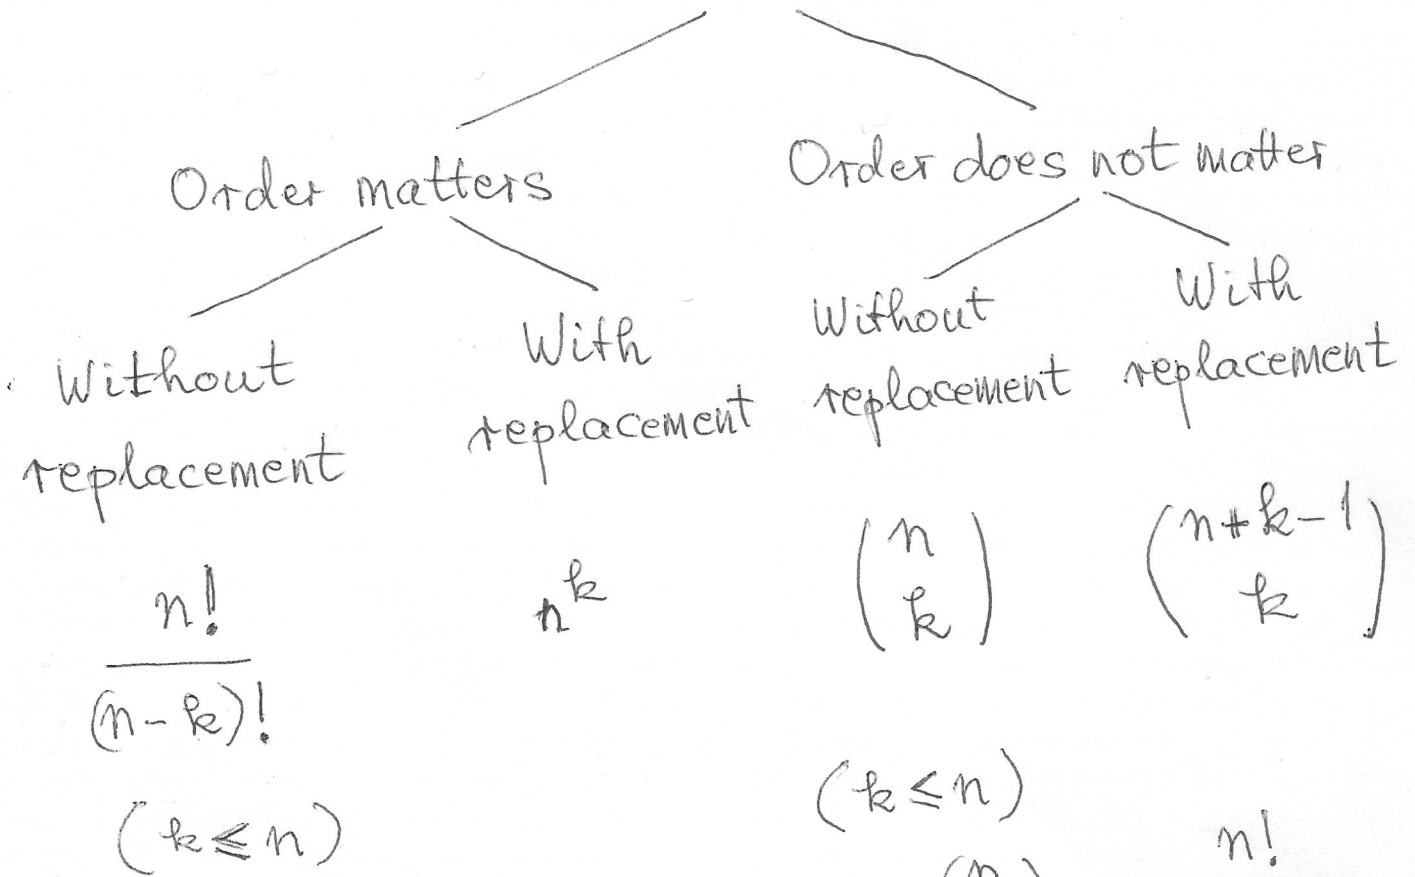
Order matters

Order does not matter

Without replacement

With replacement

Without replacement

With replacement

$\frac{n!}{(n-k)!}$

$n^k$

$\binom{n}{k}$

$\binom{n+k-1}{k}$

$(k \leq n)$

$(k \leq n)$

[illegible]

$n!$